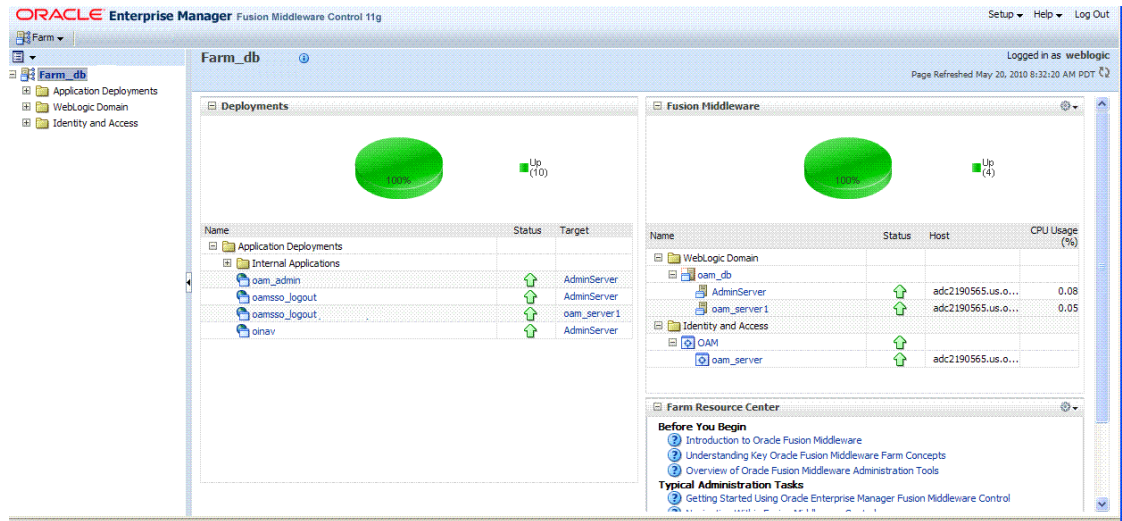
ORACLE Enterprise Manager Fusion Middleware Control 11g

Setup ▾ Help ▾ Log Out

Farm ▾

Farm_db
Application Deployments
WebLogic Domain
Identity and Access

Farm_db

Logged in as weblogic
Page Refreshed May 20, 2010 8:32:20 AM PDT

Deployments

100%

Up (10)

| Name | Status | Target |
|---|---|---|
| Application Deployments | | |
| Internal Applications | | |
| oam_admin | | AdminServer |
| oamsso_logout | | AdminServer |
| oamsso_logout | | oam_server1 |
| oinav | | AdminServer |

Fusion Middleware

100%

Up (4)

| Name | Status | Host | CPU Usage (%) |
|---|---|---|---|
| WebLogic Domain | | | |
| oam_db | | | |
| AdminServer | | adc2190565.us.o... | 0.08 |
| oam_server1 | | adc2190565.us.o... | 0.05 |
| Identity and Access | | | |
| OAM | | | |
| oam_server | | adc2190565.us.o... | |

Farm Resource Center

Before You Begin
Introduction to Oracle Fusion Middleware
Understanding Key Oracle Fusion Middleware Farm Concepts
Overview of Oracle Fusion Middleware Administration Tools
Typical Administration Tasks
Getting Started Using Oracle Enterprise Manager Fusion Middleware Control
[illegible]